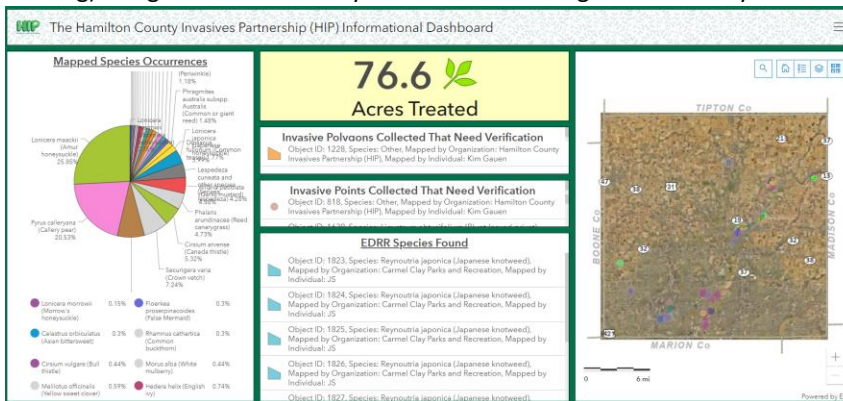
HIP The Hamilton County Invasives Partnership (HIP) Informational Dashboard

Mapped Species Occurrences

(Periwinkle) 1.18%

Phragmites australis subsp. Australis (Common or giant reed) 1.48%

Lonicera japonica

Lonicera maackii (Amur honeysuckle) 25.85%

Lespedeza cuneata

Phalaris arundinacea (Reed canarygrass) 4.73%

Cirsium arvense (Canada thistle) 5.32%

Securigera varia (Crown vetch) 7.24%

Pyrus calleryana (Callery pear) 20.53%

| | | | |
|---|---|---|---|
| Lonicera morrowii (Morrow's honeysuckle) | 0.15% | Floerkea proserpinacoides (False Mermaid) | 0.3% |
| Celastrus orbiculatus (Asian bittersweet) | 0.3% | Rhamnus cathartica (Common buckthorn) | 0.3% |
| Cirsium vulgare (Bull thistle) | 0.44% | Morus alba (White mulberry) | 0.44% |
| Melilotus officinalis (Yellow sweet clover) | 0.59% | Hedera helix (English ivy) | 0.74% |

76.6
Acres Treated

Invasive Polygons Collected That Need Verification
Object ID: 1228, Species: Other, Mapped by Organization: Hamilton County Invasives Partnership (HIP), Mapped by Individual: Kim Gauen

Invasive Points Collected That Need Verification
Object ID: 818, Species: Other, Mapped by Organization: Hamilton County Invasives Partnership (HIP), Mapped by Individual: Kim Gauen

EDRR Species Found
Object ID: 1823, Species: Reynoutria japonica (Japanese knotweed), Mapped by Organization: Carmel Clay Parks and Recreation, Mapped by Individual: JS
Object ID: 1824, Species: Reynoutria japonica (Japanese knotweed), Mapped by Organization: Carmel Clay Parks and Recreation, Mapped by Individual: JS
Object ID: 1825, Species: Reynoutria japonica (Japanese knotweed), Mapped by Organization: Carmel Clay Parks and Recreation, Mapped by Individual: JS
Object ID: 1826, Species: Reynoutria japonica (Japanese knotweed), Mapped by Organization: Carmel Clay Parks and Recreation, Mapped by Individual: JS
Object ID: 1827, Species: Reynoutria japonica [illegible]

TIPTON Co
BOONE Co
MADISON Co
MARION Co
0 6 mi
Powered by E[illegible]